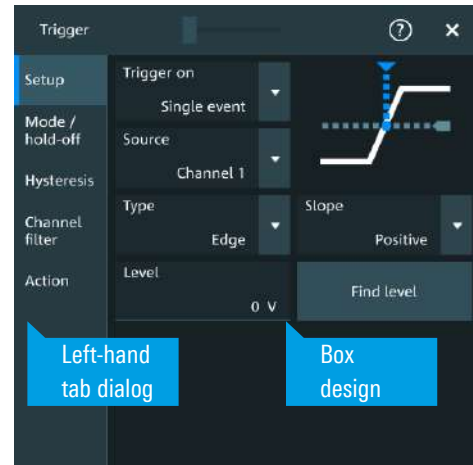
Trigger

?

×

Setup

Mode / hold-off

Hysteresis

Channel filter

Action

Trigger on
Single event

Source
Channel 1

Type
Edge

Slope
Positive

Level
0 V

Find level

Left-hand tab dialog

Box design